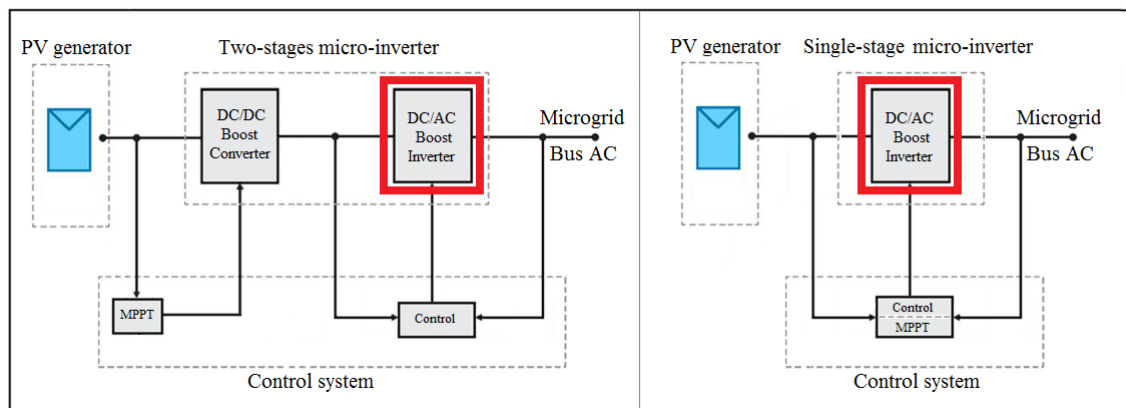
PV generator

Two-stages micro-inverter

DC/DC Boost Converter

DC/AC Boost Inverter

Microgrid Bus AC

MPPT

Control

Control system

PV generator

Single-stage micro-inverter

DC/AC Boost Inverter

Microgrid Bus AC

Control

MPPT

Control system